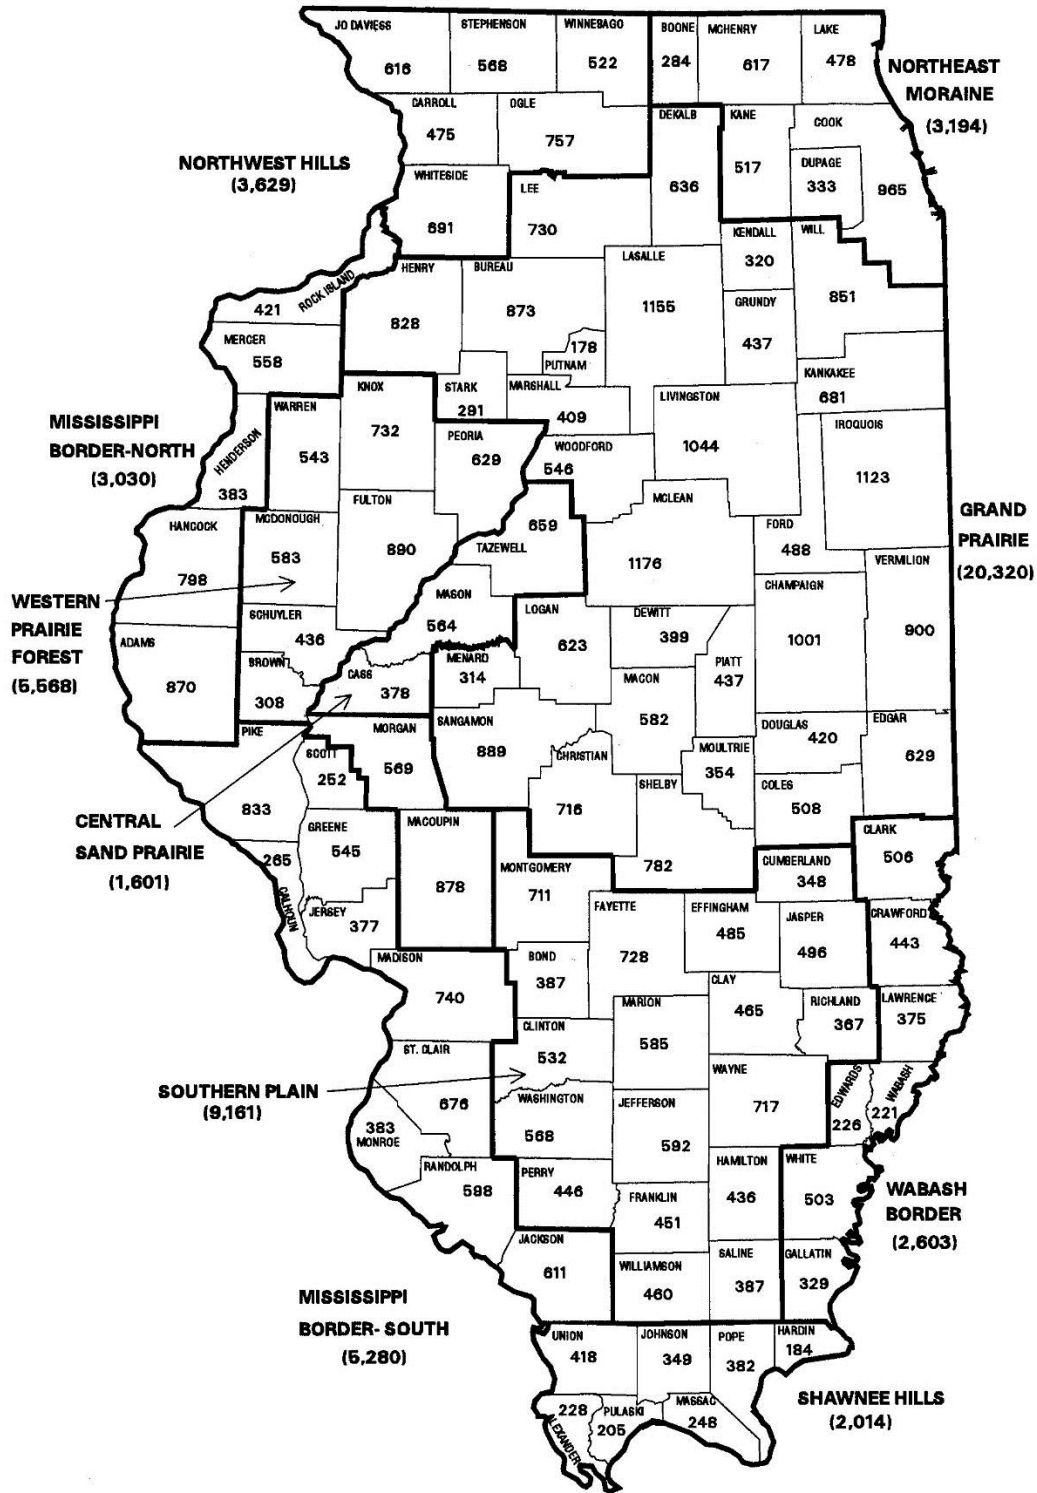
JO DAVIESS 616
STEPHENSON 568
WINNEBAGO 522
BOONE 284
MCHENRY 617
LAKE 478
NORTHEAST MORAINE (3,194)
CARROLL 475
OGLE 757
DEKALB 636
KANE 517
COOK 965
DUPAGE 333
NORTHWEST HILLS (3,629)
WHITESIDE 691
LEE 730
KENDALL 320
WILL 851
ROCK ISLAND 421
HENRY 828
BUREAU 873
LASALLE 1155
GRUNDY 437
MERCER 558
PUTNAM 178
STARK 291
MARSHALL 409
KANKAKEE 681
KNOX 732
WARREN 543
PEORIA 629
LIVINGSTON 1044
IROQUOIS 1123
MISSISSIPPI BORDER-NORTH (3,030)
HENDERSON 383
WOODFORD 546
FULTON 890
TAZEWELL 659
MCLEAN 1176
GRAND PRAIRIE (20,320)
HANCOCK 798
MCDONOUGH 583
FORD 488
VERMILION 900
WESTERN PRAIRIE FOREST (5,568)
SCHUYLER 436
MASON 564
LOGAN 623
DEWITT 399
CHAMPAIGN 1001
ADAMS 870
BROWN 308
CASS 378
MENARD 314
MACON 582
PIATT 437
MORGAN 569
SANGAMON 889
DOUGLAS 420
EDGAR 629
PIKE 833
SCOTT 252
CHRISTIAN 716
MOULTRIE 354
CENTRAL SAND PRAIRIE (1,601)
GREENE 545
MACOUPIN 878
SHELBY 782
COLES 508
CLARK 506
CALHOUN 265
MONTGOMERY 711
CUMBERLAND 348
JERSEY 377
FAYETTE 728
EFFINGHAM 485
JASPER 496
CRAWFORD 443
MADISON 740
BOND 387
CLAY 465
MARION 585
RICHLAND 367
LAWRENCE 375
CLINTON 532
ST. CLAIR 676
SOUTHERN PLAIN (9,161)
WAYNE 717
EDWARDS 226
WABASH 221
MONROE 383
WASHINGTON 568
JEFFERSON 592
RANDOLPH 598
PERRY 446
HAMILTON 436
WHITE 503
FRANKLIN 451
WABASH BORDER (2,603)
JACKSON 611
WILLIAMSON 460
SALINE 387
GALLATIN 329
MISSISSIPPI BORDER- SOUTH (5,280)
UNION 418
JOHNSON 349
POPE 382
HARDIN 184
SHAWNEE HILLS (2,014)
ALEXANDER 228
PULASKI 205
MASSAC 248